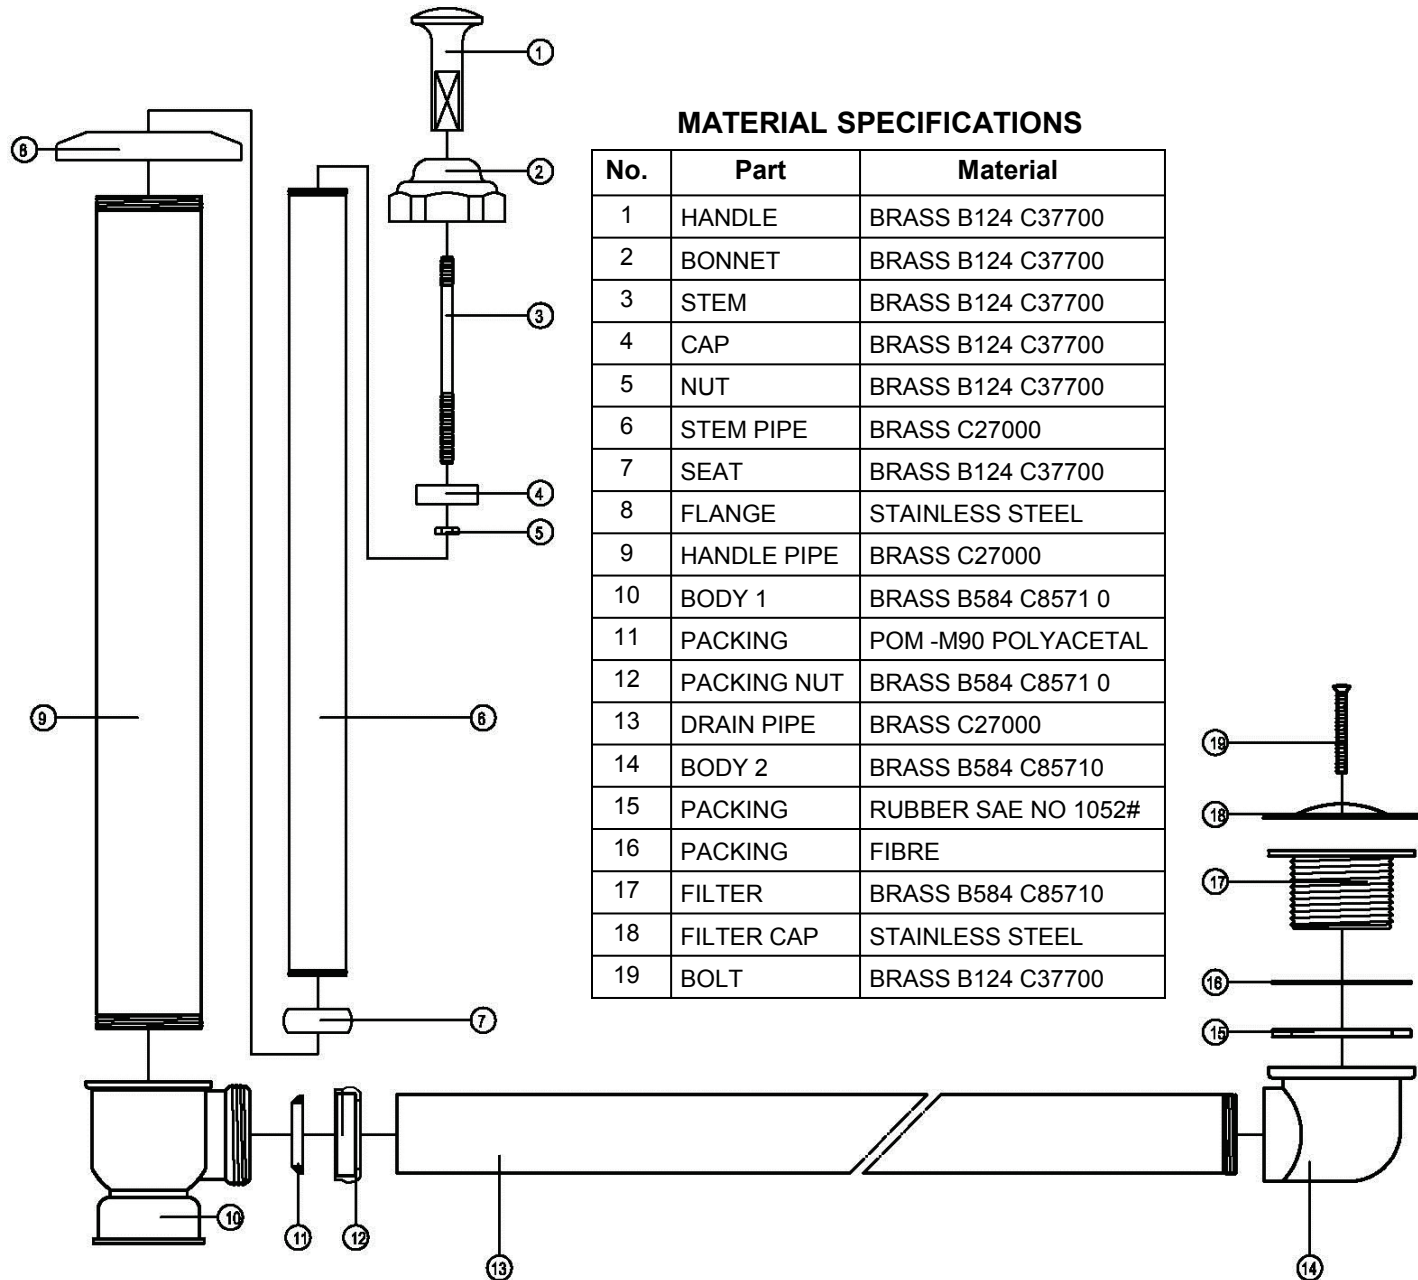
MATERIAL SPECIFICATIONS

| No. | Part | Material |
|---|---|---|
| 1 | HANDLE | BRASS B124 C37700 |
| 2 | BONNET | BRASS B124 C37700 |
| 3 | STEM | BRASS B124 C37700 |
| 4 | CAP | BRASS B124 C37700 |
| 5 | NUT | BRASS B124 C37700 |
| 6 | STEM PIPE | BRASS C27000 |
| 7 | SEAT | BRASS B124 C37700 |
| 8 | FLANGE | STAINLESS STEEL |
| 9 | HANDLE PIPE | BRASS C27000 |
| 10 | BODY 1 | BRASS B584 C8571 0 |
| 11 | PACKING | POM -M90 POLYACETAL |
| 12 | PACKING NUT | BRASS B584 C8571 0 |
| 13 | DRAIN PIPE | BRASS C27000 |
| 14 | BODY 2 | BRASS B584 C85710 |
| 15 | PACKING | RUBBER SAE NO 1052# |
| 16 | PACKING | FIBRE |
| 17 | FILTER | BRASS B584 C85710 |
| 18 | FILTER CAP | STAINLESS STEEL |
| 19 | BOLT | BRASS B124 C37700 |

1 2 3 4 5 6 7 8 9 6 10 11 12 13 14 15 16 17 18 19